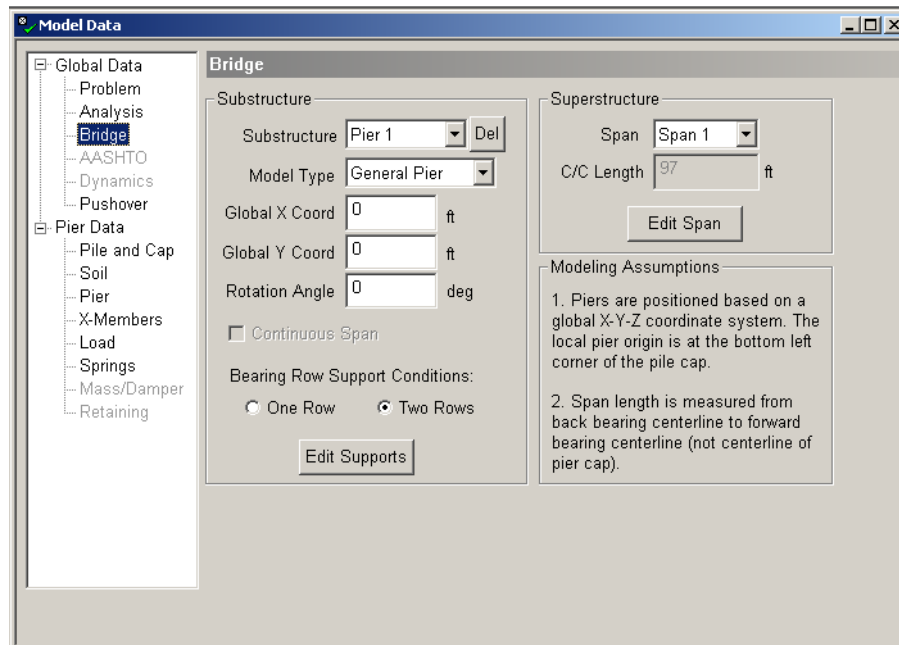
Model Data

Global Data
Problem
Analysis
Bridge
AASHTO
Dynamics
Pushover
Pier Data
Pile and Cap
Soil
Pier
X-Members
Load
Springs
Mass/Damper
Retaining

Bridge

Substructure
Substructure Pier 1 Del
Model Type General Pier
Global X Coord 0 ft
Global Y Coord 0 ft
Rotation Angle 0 deg
Continuous Span
Bearing Row Support Conditions:
One Row Two Rows
Edit Supports

Superstructure
Span Span 1
C/C Length 97 ft
Edit Span

Modeling Assumptions
1. Piers are positioned based on a global X-Y-Z coordinate system. The local pier origin is at the bottom left corner of the pile cap.

2. Span length is measured from back bearing centerline to forward bearing centerline (not centerline of pier cap).